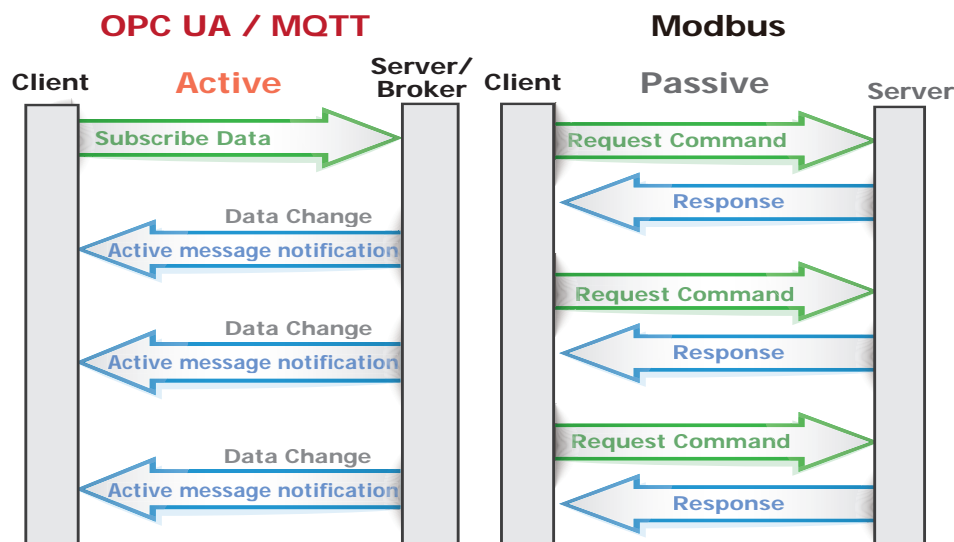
OPC UA / MQTT

Client

Active

Server/
Broker

Subscribe Data

Data Change

Active message notification

Data Change

Active message notification

Data Change

Active message notification

Modbus

Client

Passive

Server

Request Command

Response

Request Command

Response

Request Command

Response